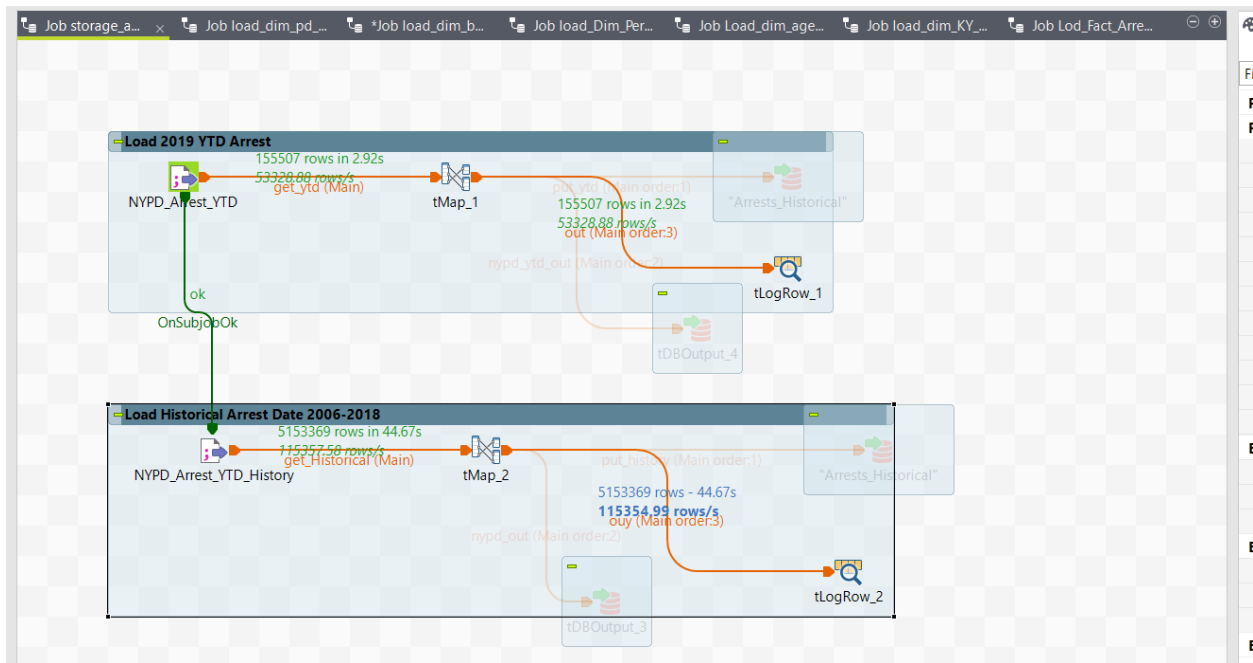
Job storage_a... × Job load_dim_pd_... *Job load_dim_b... Job load_Dim_Per... Job Load_dim_age... Job load_dim_KY_... Job Lod_Fact_Arre...

Load 2019 YTD Arrest

155507 rows in 2.92s
53328.88 rows/s
get_ytd (Main)

NYPD_Arrest_YTD

tMap_1

put_ytd (Main order:1)

"Arrests_Historical"

155507 rows in 2.92s
53328.88 rows/s
out (Main order:3)

nypd_ytd_out (Main order:2)

tLogRow_1

ok

OnSubjobOk

tDBOutput_4

Load Historical Arrest Date 2006-2018

5153369 rows in 44.67s
115357.58 rows/s
get_Historical (Main)

NYPD_Arrest_YTD_History

tMap_2

put_history (Main order:1)

"Arrests_Historical"

5153369 rows - 44.67s
115354.99 rows/s
ouy (Main order:3)

nypd_out (Main order:2)

tLogRow_2

tDBOutput_3